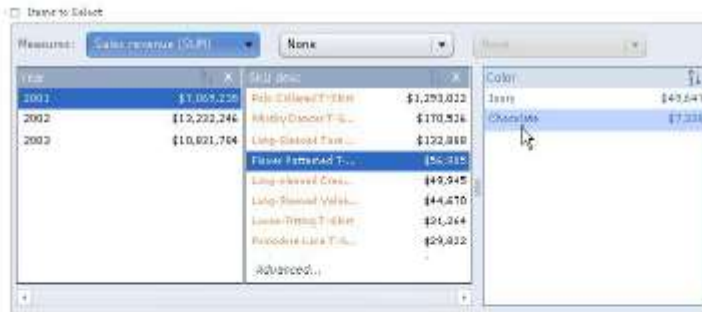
Items to Select

Measures: Sales revenue (SUM) None None

| Year | |
|---|---|
| 2001 | $7,009,235 |
| 2002 | $13,232,246 |
| 2003 | $10,021,704 |

| Sku desc | |
|---|---|
| Polo Collared T-Shirt | $1,293,022 |
| Minky Dancer T-S... | $170,526 |
| Long-Sleeved Tee... | $132,880 |
| Flower Patterned T-... | $56,335 |
| Long-sleeved Cres... | $49,945 |
| Long-Sleeved Velve... | $44,470 |
| Loose-Fitting T-Shirt | $31,264 |
| Provodere Lace T-S... | $29,822 |
| Advanced... | |

| Color | |
|---|---|
| Ivory | $49,647 |
| Chocolate | $7,330 |